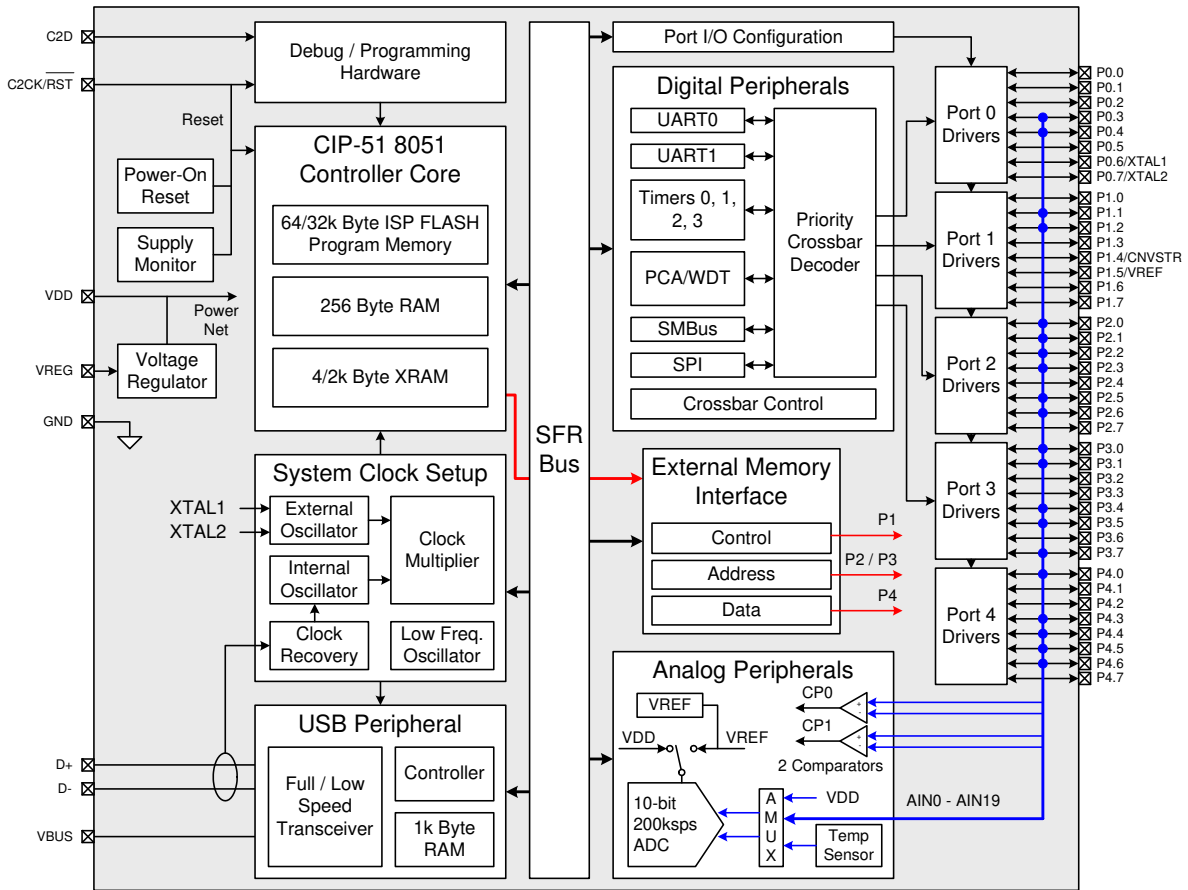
C2D
C2CK/$\overline{RST}$
Debug / Programming Hardware
Reset
Power-On Reset
Supply Monitor
VDD
Power Net
VREG
Voltage Regulator
GND
CIP-51 8051 Controller Core
64/32k Byte ISP FLASH Program Memory
256 Byte RAM
4/2k Byte XRAM
System Clock Setup
XTAL1
XTAL2
External Oscillator
Internal Oscillator
Clock Multiplier
Clock Recovery
Low Freq. Oscillator
USB Peripheral
D+
D-
VBUS
Full / Low Speed Transceiver
Controller
1k Byte RAM
SFR Bus
Port I/O Configuration
Digital Peripherals
UART0
UART1
Timers 0, 1, 2, 3
PCA/WDT
SMBus
SPI
Priority Crossbar Decoder
Crossbar Control
External Memory Interface
Control
Address
Data
P1
P2 / P3
P4
Analog Peripherals
VREF
VDD
VREF
CP0
CP1
2 Comparators
10-bit 200ksps ADC
A M U X
VDD
Temp Sensor
AIN0 - AIN19
Port 0 Drivers
Port 1 Drivers
Port 2 Drivers
Port 3 Drivers
Port 4 Drivers
P0.0
P0.1
P0.2
P0.3
P0.4
P0.5
P0.6/XTAL1
P0.7/XTAL2
P1.0
P1.1
P1.2
P1.3
P1.4/CNVSTR
P1.5/VREF
P1.6
P1.7
P2.0
P2.1
P2.2
P2.3
P2.4
P2.5
P2.6
P2.7
P3.0
P3.1
P3.2
P3.3
P3.4
P3.5
P3.6
P3.7
P4.0
P4.1
P4.2
P4.3
P4.4
P4.5
P4.6
P4.7